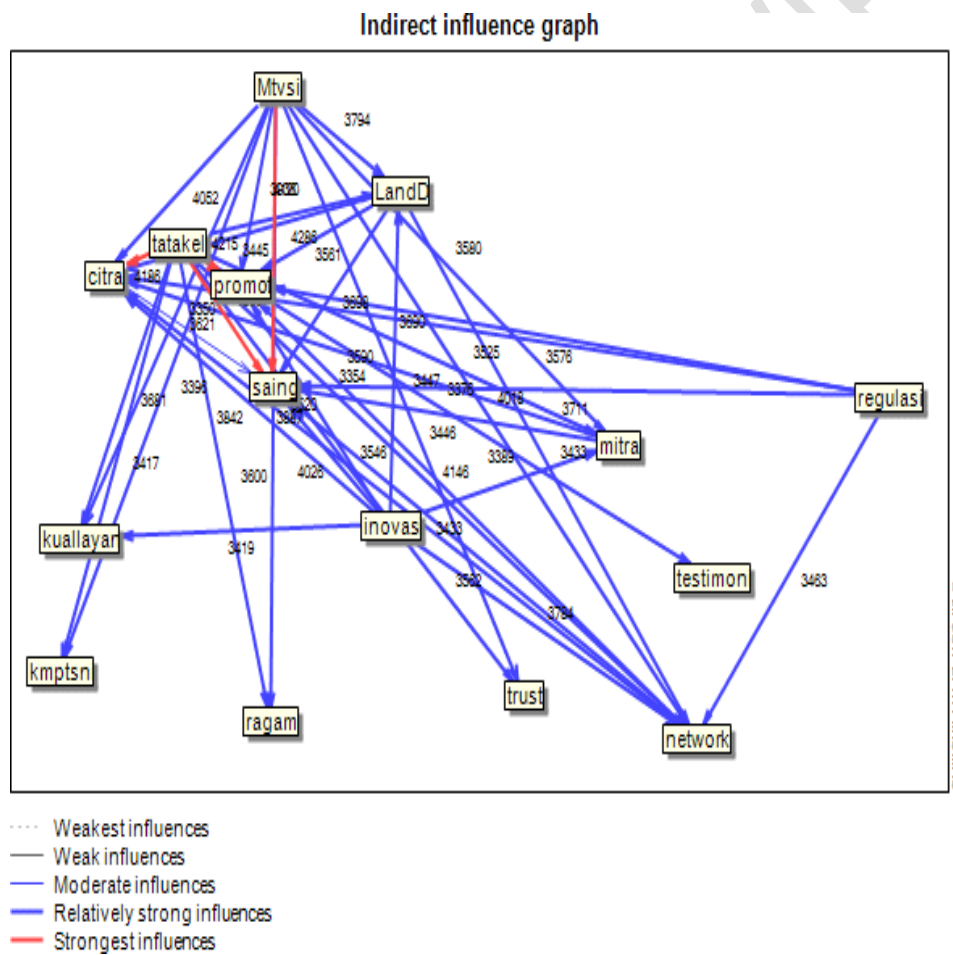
Indirect influence graph

Mtvsi
3794
LandD
4052
tatakel
4215
3445
4268
3561
3580
citra
4186
promot
3690
3690
3350
3621
3590
3525
3576
saing
3354
3447
3375
4019
regulasi
3391
3396
3842
3711
mitra
3446
3433
3389
3417
3600
4026
3546
4146
kuallayar
inovas
3433
testimon
3419
3562
3463
3784
kmptsn
trust
ragam
network

Weakest influences
Weak influences
Moderate influences
Relatively strong influences
Strongest influences